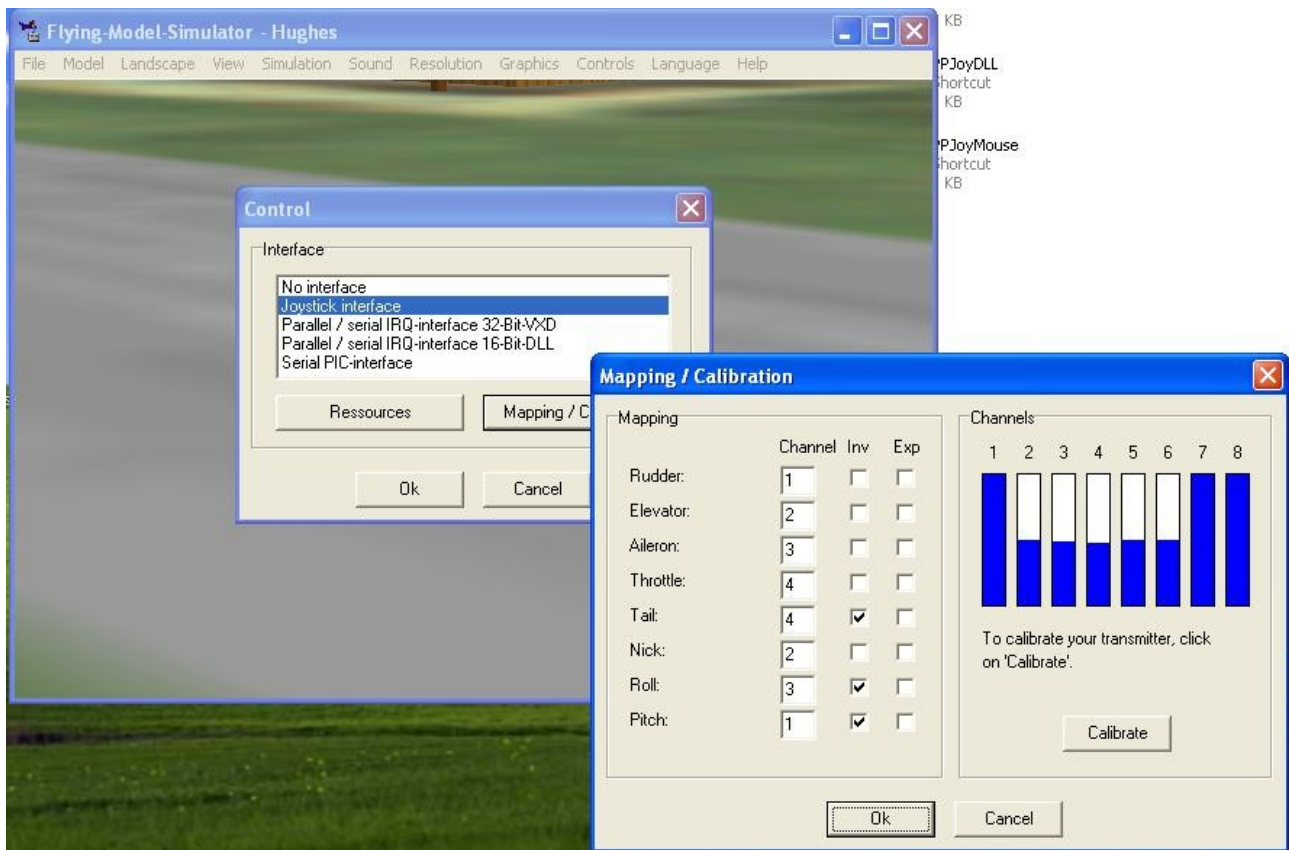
Flying-Model-Simulator - Hughes

File Model Landscape View Simulation Sound Resolution Graphics Controls Language Help

KB

PJoyDLL
hortcut
KB

PJoyMouse
hortcut
KB

Control

Interface

No interface
Joystick interface
Parallel / serial IRQ-interface 32-Bit-VXD
Parallel / serial IRQ-interface 16-Bit-DLL
Serial PIC-interface

Ressources

Mapping / C

Ok

Cancel

Mapping / Calibration

Mapping

| | Channel | Inv | Exp |
|---|---|---|---|
| Rudder: | 1 | ☐ | ☐ |
| Elevator: | 2 | ☐ | ☐ |
| Aileron: | 3 | ☐ | ☐ |
| Throttle: | 4 | ☐ | ☐ |
| Tail: | 4 | ☑ | ☐ |
| Nick: | 2 | ☐ | ☐ |
| Roll: | 3 | ☑ | ☐ |
| Pitch: | 1 | ☑ | ☐ |

Channels

1 2 3 4 5 6 7 8

To calibrate your transmitter, click on 'Calibrate'.

Calibrate

Ok

Cancel